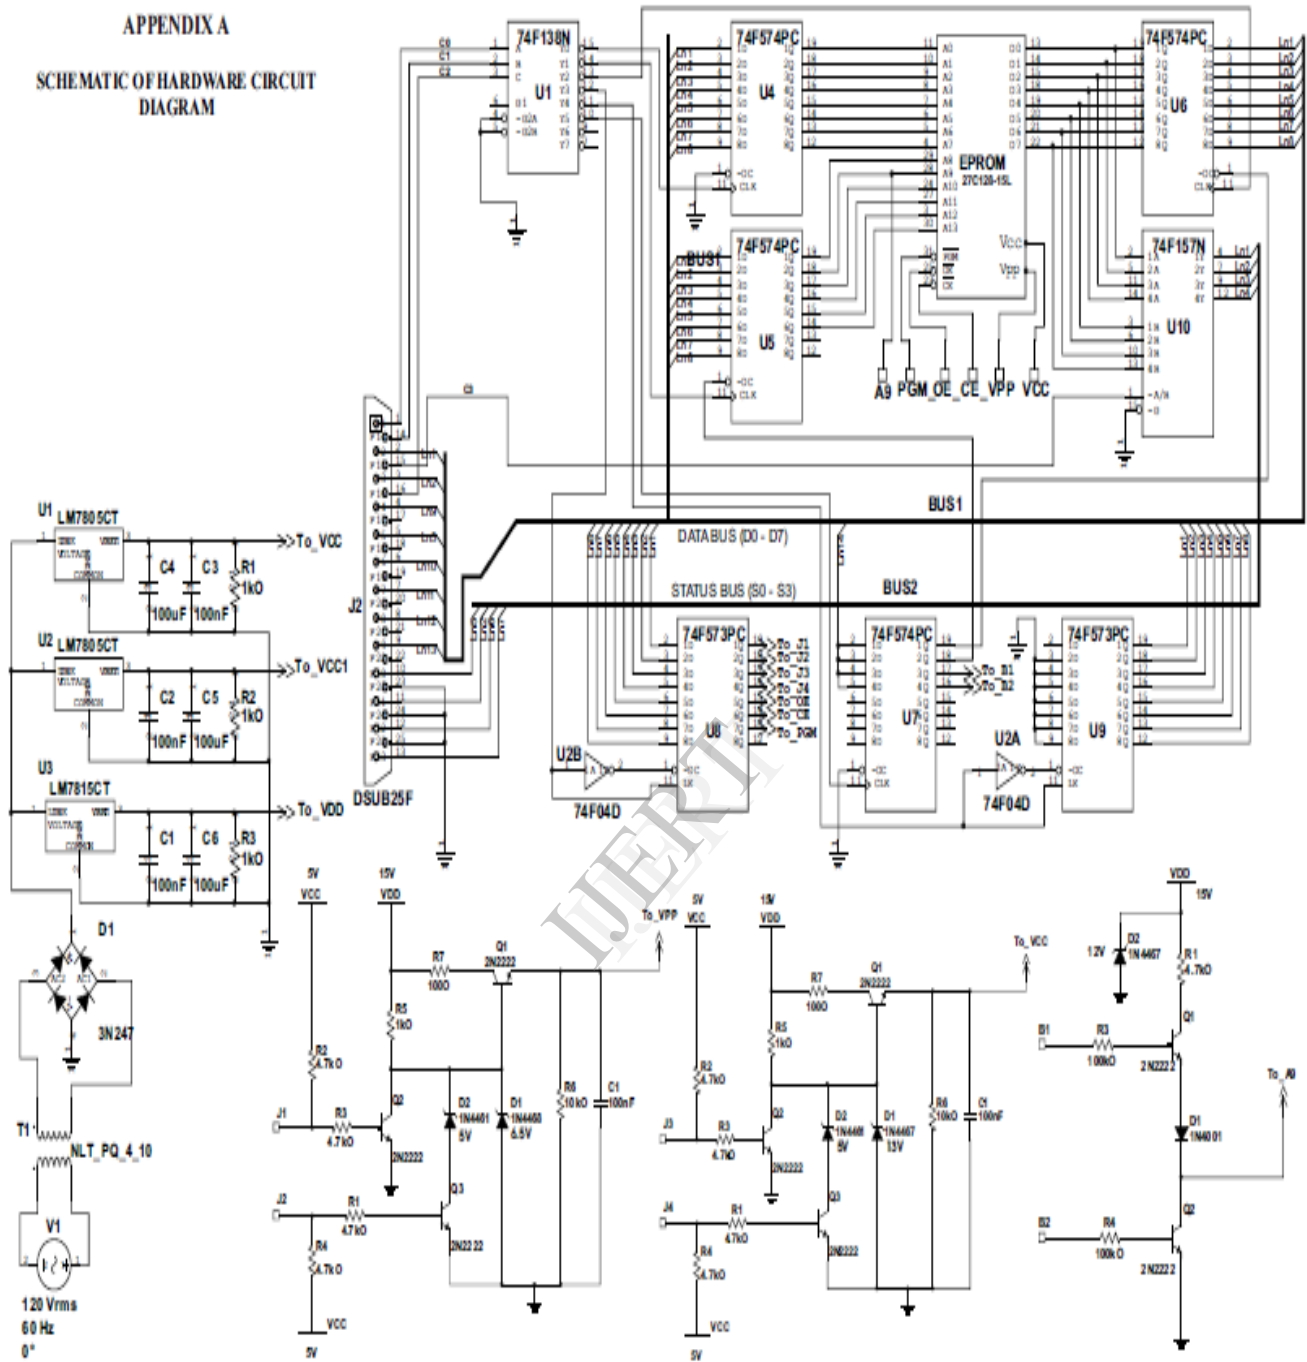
APPENDIX A

SCHEMATIC OF HARDWARE CIRCUIT DIAGRAM

74F138N
U1
74F574PC
U4
EPROM
27C128-15L
74F574PC
U6
74F574PC
BUS1
U5
74F157N
U10
A9 PGM OE CE VPP VCC
Vcc
Vpp
BUS1
DATABUS (D0 - D7)
STATUS BUS (S0 - S3)
BUS2
J2
DSUB25F
74F573PC
U8
To_J1
To_J2
To_J3
To_J4
To_OE
To_CE
To_PGM
74F574PC
U7
To_B1
To_B2
74F573PC
U9
U2B
74F04D
U2A
74F04D
U1 LM7805CT
To_VCC
C4 C3 R1
100uF 100nF 1kO
U2 LM7805CT
To_VCC1
C2 C5 R2
100nF 100uF 1kO
U3
LM7815CT
To_VDD
C1 C6 R3
100nF 100uF 1kO
D1
3N247
T1
NLT_PQ_4_10
V1
120 Vrms
60 Hz
0°
5V VCC
15V VDD
To_VPP
R7 100O
Q1 2N2222
R5 1kO
R2 4.7kO
J1
R3 4.7kO
Q2 2N2222
D2 1N4461 5V
D1 1N4468 6.5V
R6 10kO
C1 100nF
J2
R1 4.7kO
Q3 2N2222
R4 4.7kO
VCC
5V
5V VCC
15V VDD
To_VCC
R7 100O
Q1 2N2222
R5 1kO
R2 4.7kO
J3
R3 4.7kO
Q2 2N2222
D2 1N4461 5V
D1 1N4467 13V
R6 10kO
C1 100nF
J4
R1 4.7kO
Q3 2N2222
R4 4.7kO
VCC
5V
VDD
15V
12V
D2 1N4467
R1 4.7kO
Q1
B1
R3 100kO
2N2222
To_A9
D1 1N4001
Q2
B2
R4 100kO
2N2222
IJERT